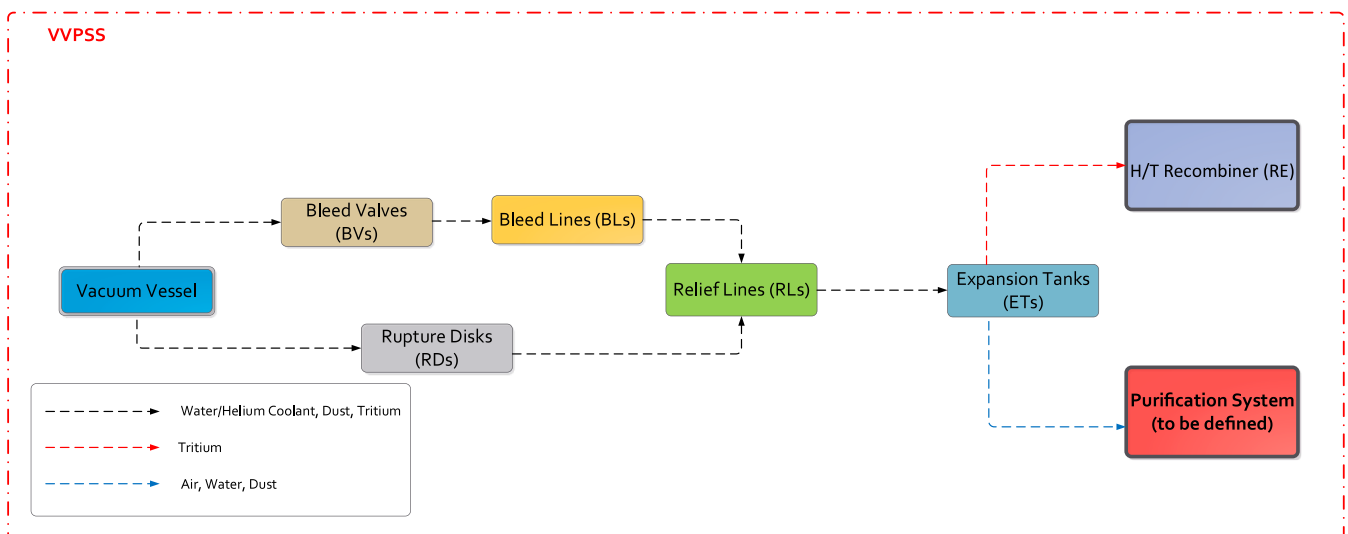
VVPSS

Bleed Valves (BVs)

Bleed Lines (BLs)

Vacuum Vessel

Relief Lines (RLs)

Expansion Tanks (ETs)

H/T Recombiner (RE)

Rupture Disks (RDs)

Purification System (to be defined)

Water/Helium Coolant, Dust, Tritium

Tritium

Air, Water, Dust